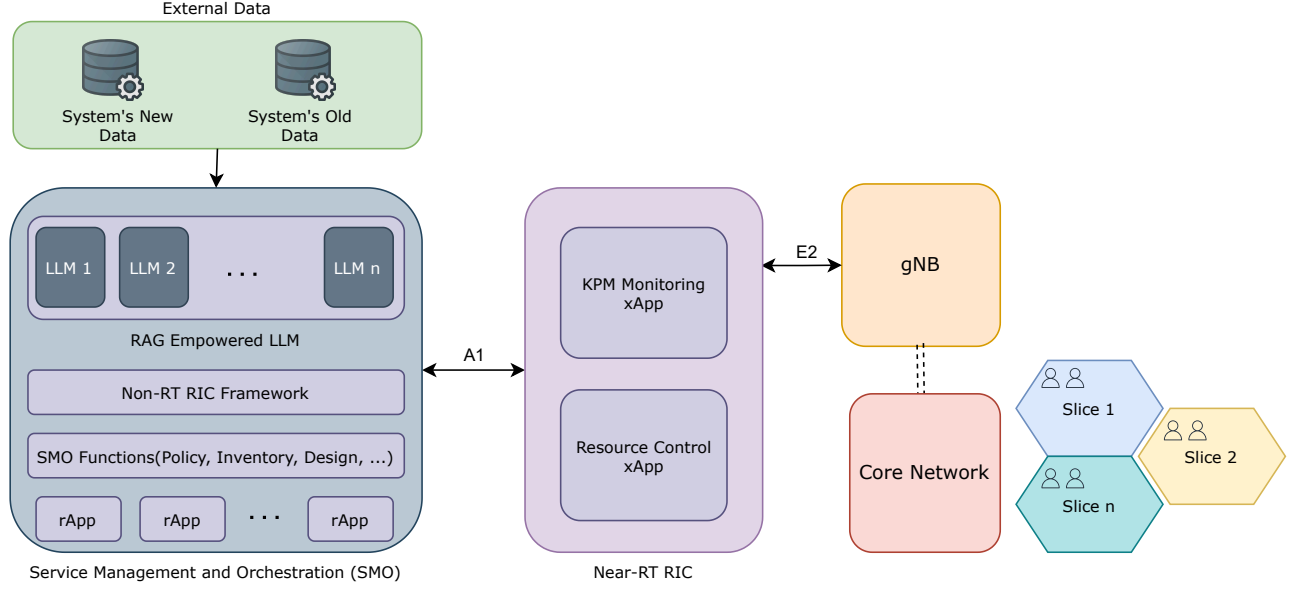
External Data

System's New Data

System's Old Data

LLM 1

LLM 2

. . .

LLM n

RAG Empowered LLM

Non-RT RIC Framework

SMO Functions(Policy, Inventory, Design, ...)

rApp

rApp

. . .

rApp

Service Management and Orchestration (SMO)

A1

KPM Monitoring xApp

Resource Control xApp

Near-RT RIC

E2

gNB

Core Network

Slice 1

Slice 2

Slice n